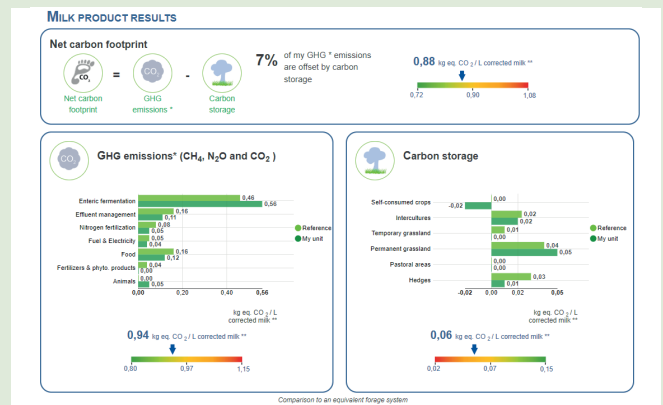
MILK PRODUCT RESULTS

Net carbon footprint

$CO_2$ = $CO_2$ -

Net carbon footprint

GHG emissions *

Carbon storage

7% of my GHG * emissions are offset by carbon storage

0,88 kg eq. $CO_2$ / L corrected milk **

0,72 0,90 1,08

$CO_2$

GHG emissions* ($CH_4$, $N_2O$ and $CO_2$ )

| | Reference | My unit |
|---|---|---|
| Enteric fermentation | 0,46 | 0,56 |
| Effluent management | 0,16 | 0,11 |
| Nitrogen fertilization | 0,08 | 0,05 |
| Fuel & Electricity | 0,05 | 0,04 |
| Food | 0,16 | 0,12 |
| Fertilizers & phyto. products | 0,04 | 0,00 |
| Animals | 0,04 | 0,05 |

● Reference
● My unit

0,00 0,20 0,40 0,56

kg eq. $CO_2$ / L corrected milk **

0,94 kg eq. $CO_2$ / L corrected milk **

0,80 0,97 1,15

Carbon storage

| | Reference | My unit |
|---|---|---|
| Self-consumed crops | 0,00 | -0,02 |
| Intercultures | 0,02 | 0,02 |
| Temporary grassland | 0,01 | 0,00 |
| Permanent grassland | 0,04 | 0,05 |
| Pastoral areas | 0,00 | 0,00 |
| Hedges | 0,03 | 0,01 |

● Reference
● My unit

-0,02 0,00 0,02 0,05

kg eq. $CO_2$ / L corrected milk **

0,06 kg eq. $CO_2$ / L corrected milk **

0,02 0,07 0,15

Comparison to an equivalent forage system